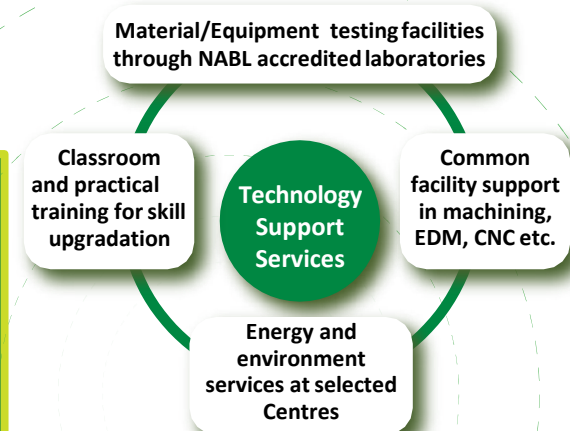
Material/Equipment testing facilities through NABL accredited laboratories

Classroom and practical training for skill upgradation

Technology Support Services

Common facility support in machining, EDM, CNC etc.

Energy and environment services at selected Centres